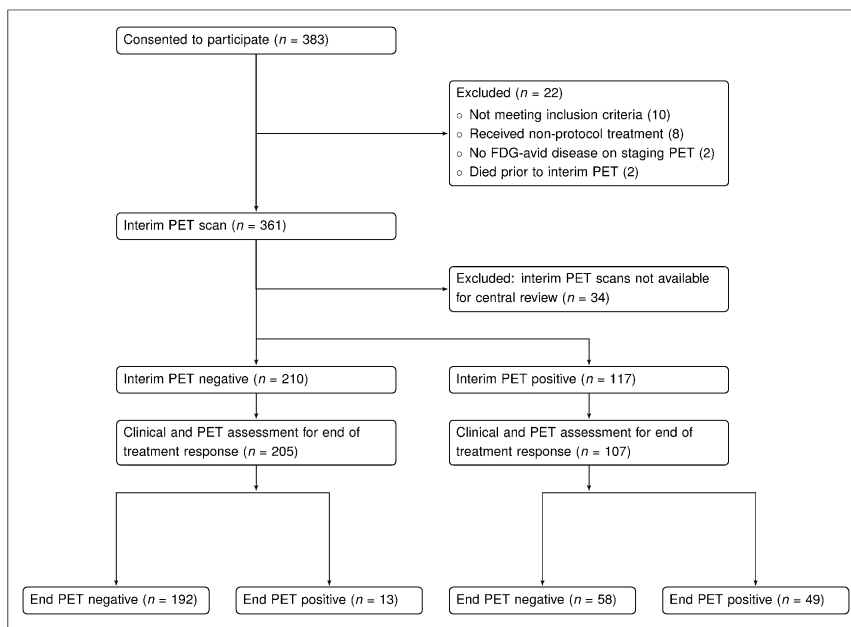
Consented to participate ($n$ = 383)

Excluded ($n$ = 22)
○ Not meeting inclusion criteria (10)
○ Received non-protocol treatment (8)
○ No FDG-avid disease on staging PET (2)
○ Died prior to interim PET (2)

Interim PET scan ($n$ = 361)

Excluded: interim PET scans not available for central review ($n$ = 34)

Interim PET negative ($n$ = 210)

Interim PET positive ($n$ = 117)

Clinical and PET assessment for end of treatment response ($n$ = 205)

Clinical and PET assessment for end of treatment response ($n$ = 107)

End PET negative ($n$ = 192)

End PET positive ($n$ = 13)

End PET negative ($n$ = 58)

End PET positive ($n$ = 49)